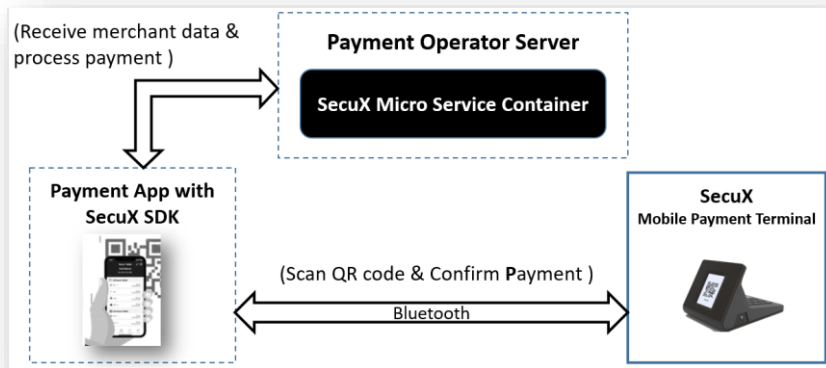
(Receive merchant data & process payment )

Payment Operator Server

SecuX Micro Service Container

Payment App with SecuX SDK

SecuX
Mobile Payment Terminal

(Scan QR code & Confirm Payment )

Bluetooth